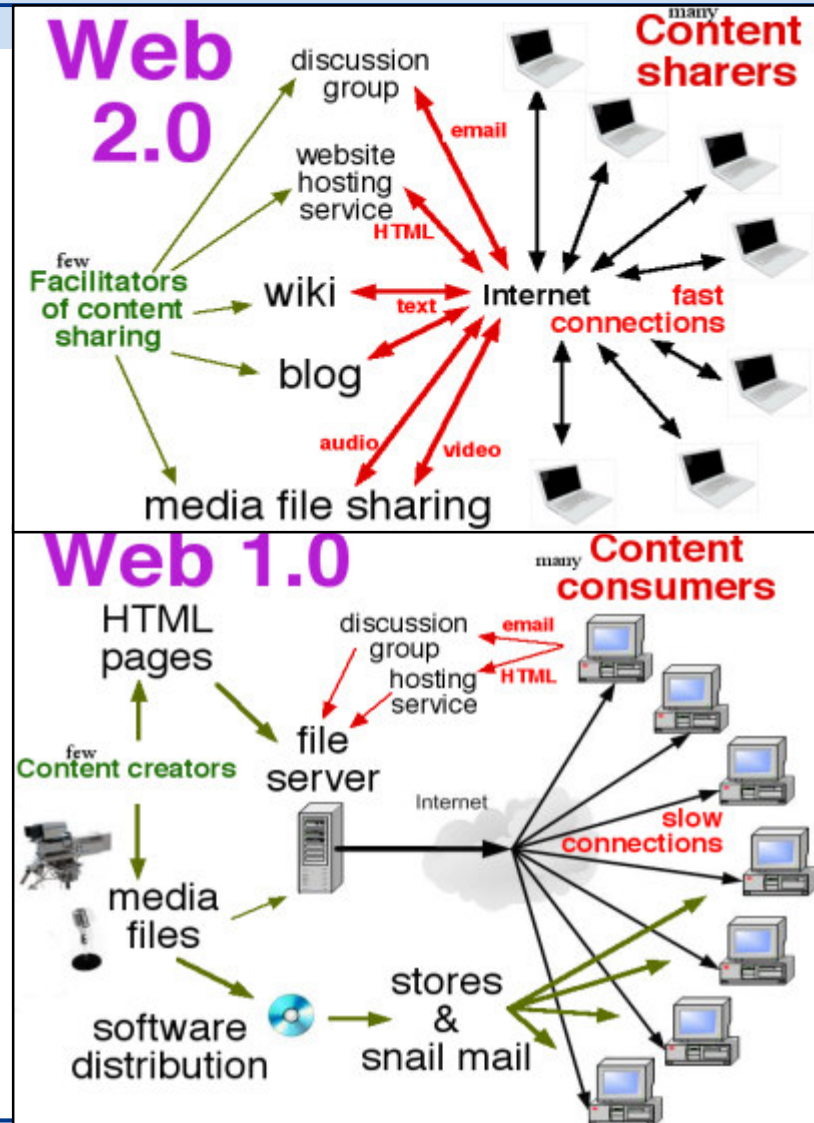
Web 2.0

discussion group

email

many
Content sharers

website hosting service

HTML

few
Facilitators of content sharing

wiki

text

Internet

fast connections

blog

audio

video

media file sharing

Web 1.0

many
Content consumers

HTML pages

discussion group

email

hosting service

HTML

few
Content creators

file server

Internet

slow connections

media files

software distribution

stores & snail mail